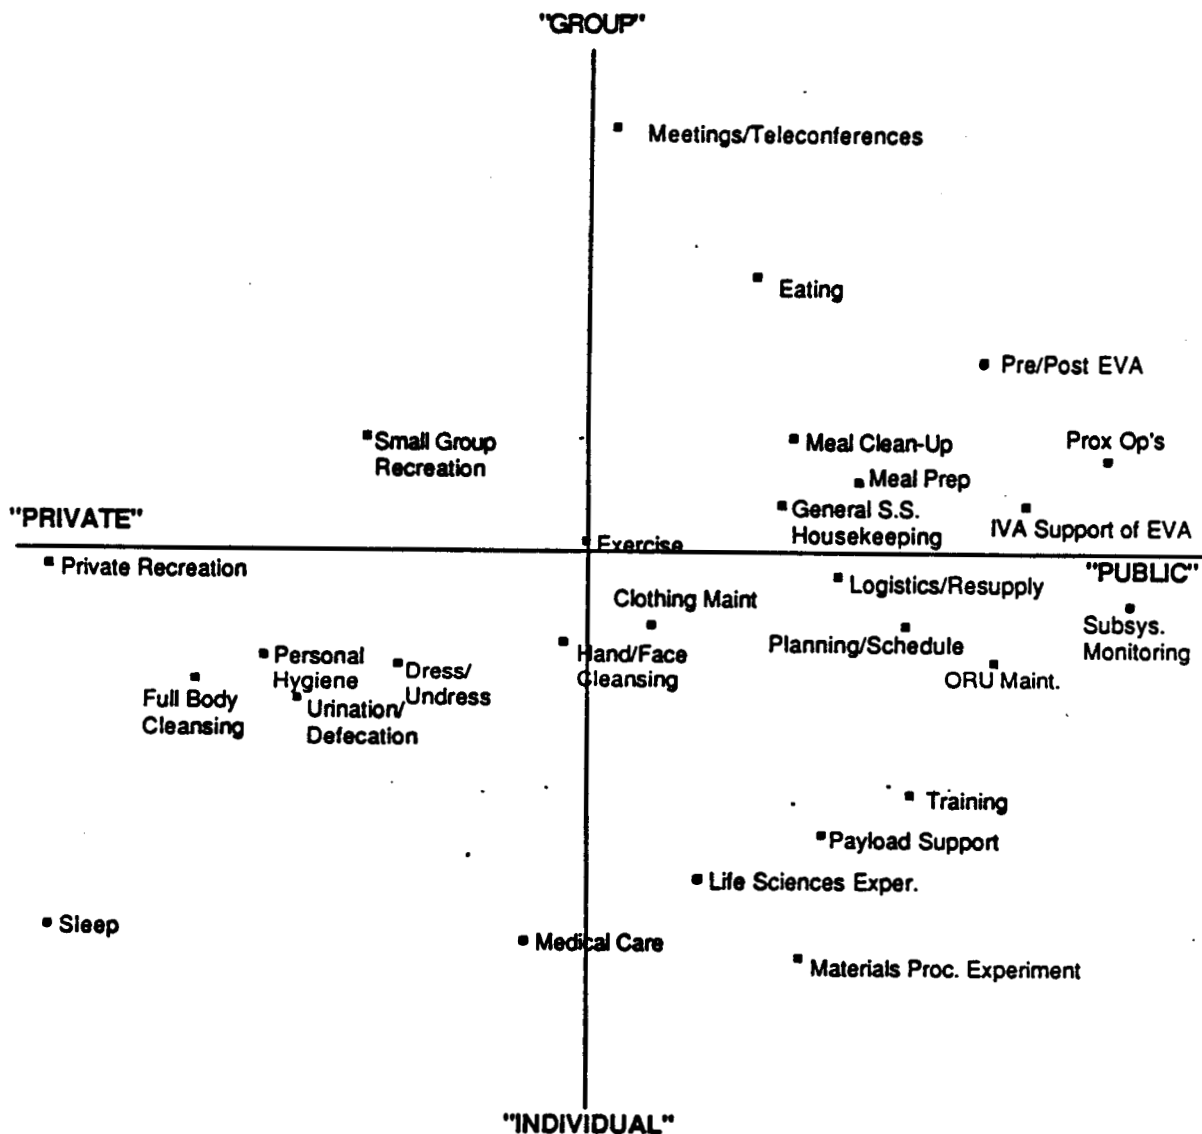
"GROUP"

Meetings/Teleconferences

Eating

Pre/Post EVA

Small Group Recreation

Meal Clean-Up

Prox Op's

Meal Prep

"PRIVATE"

General S.S. Housekeeping

IVA Support of EVA

Exercise

Private Recreation

"PUBLIC"

Logistics/Resupply

Clothing Maint

Subsys. Monitoring

Planning/Schedule

Personal Hygiene

Dress/ Undress

Hand/Face Cleansing

Full Body Cleansing

Urination/ Defecation

ORU Maint.

Training

Payload Support

Life Sciences Exper.

Sleep

Medical Care

Materials Proc. Experiment

"INDIVIDUAL"